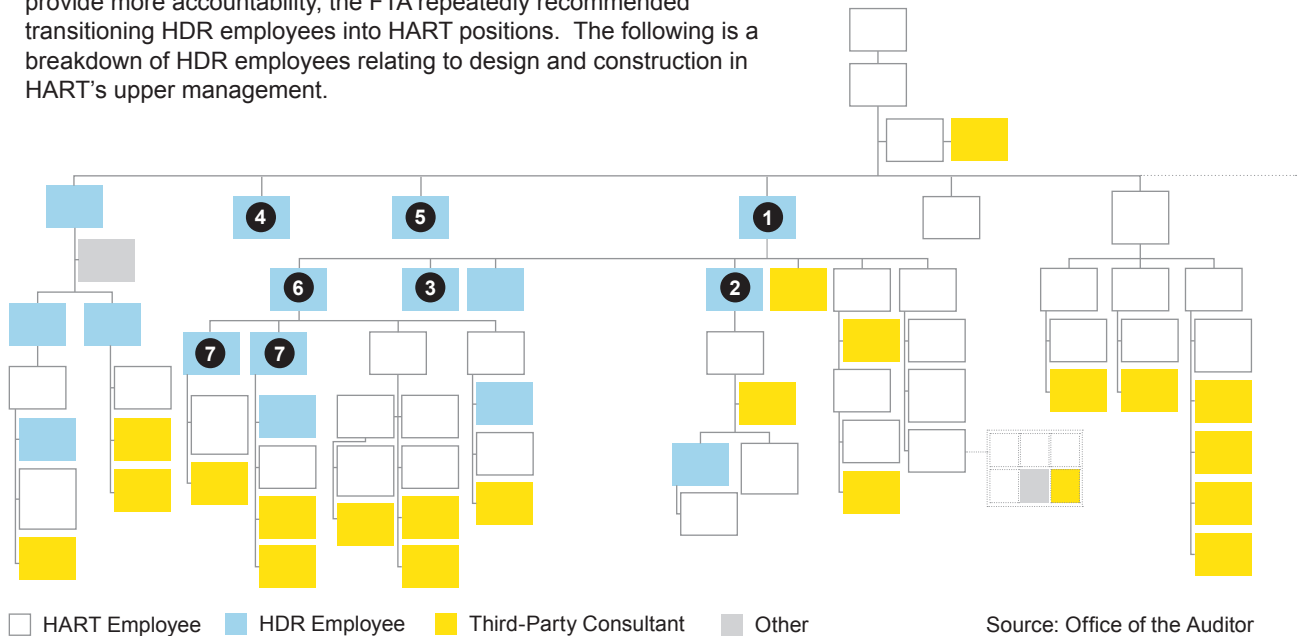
provide more accountability, the FTA repeatedly recommended transitioning HDR employees into HART positions. The following is a breakdown of HDR employees relating to design and construction in HART's upper management.

4
5
1
6
3
2
7
7

HART Employee
HDR Employee
Third-Party Consultant
Other

Source: Office of the Auditor